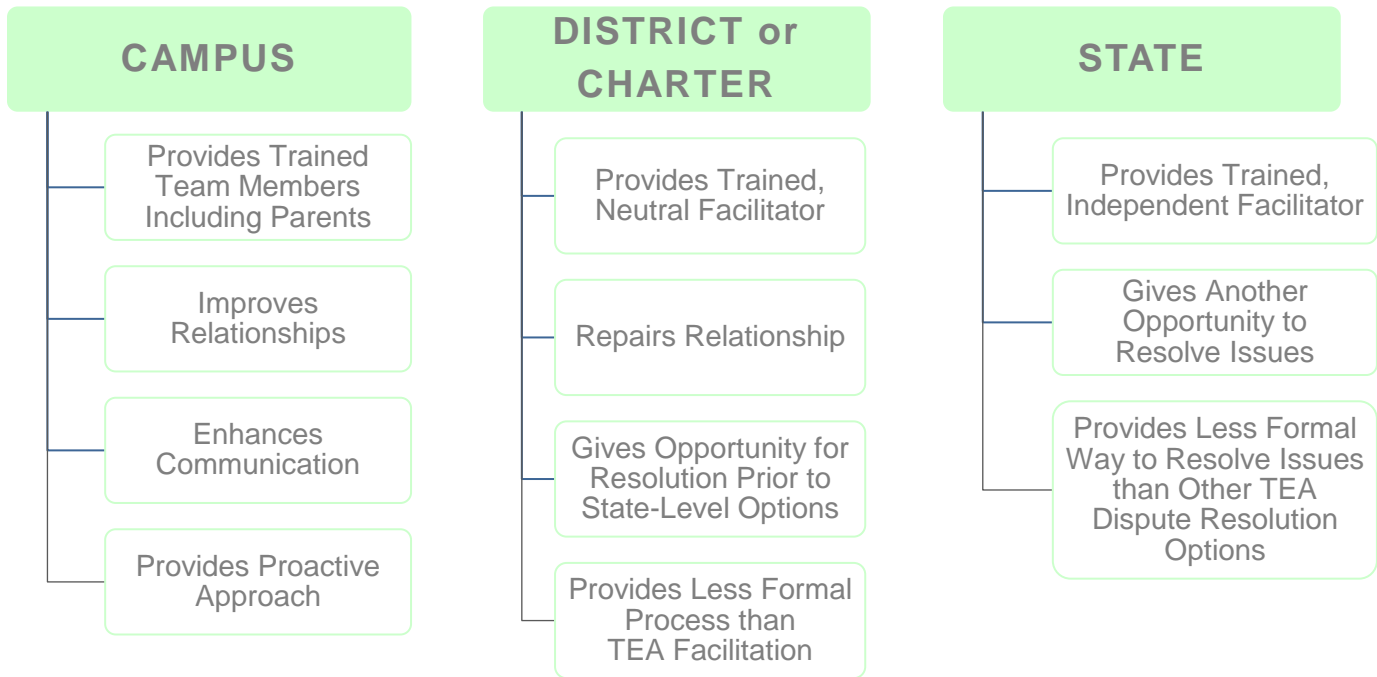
CAMPUS

Provides Trained Team Members Including Parents

Improves Relationships

Enhances Communication

Provides Proactive Approach

DISTRICT or CHARTER

Provides Trained, Neutral Facilitator

Repairs Relationship

Gives Opportunity for Resolution Prior to State-Level Options

Provides Less Formal Process than TEA Facilitation

STATE

Provides Trained, Independent Facilitator

Gives Another Opportunity to Resolve Issues

Provides Less Formal Way to Resolve Issues than Other TEA Dispute Resolution Options